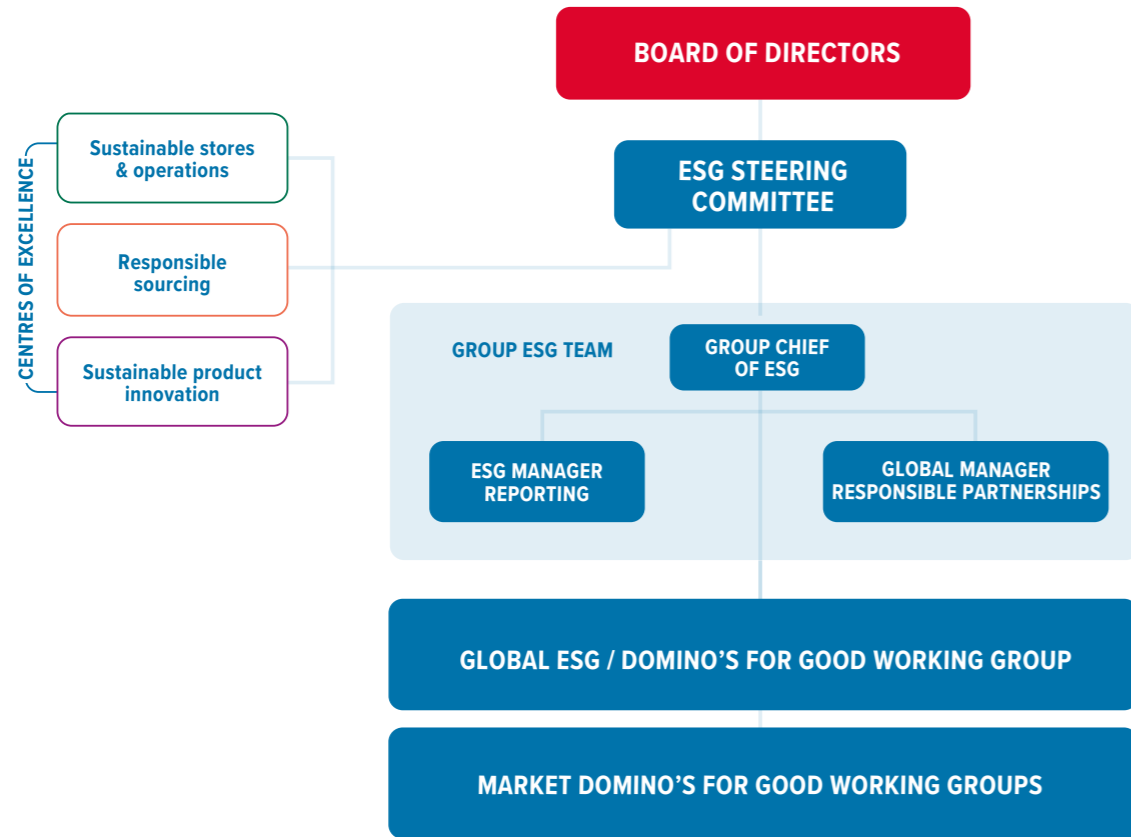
BOARD OF DIRECTORS

CENTRES OF EXCELLENCE

Sustainable stores & operations

Responsible sourcing

Sustainable product innovation

ESG STEERING COMMITTEE

GROUP ESG TEAM

GROUP CHIEF OF ESG

ESG MANAGER REPORTING

GLOBAL MANAGER RESPONSIBLE PARTNERSHIPS

GLOBAL ESG / DOMINO'S FOR GOOD WORKING GROUP

MARKET DOMINO'S FOR GOOD WORKING GROUPS